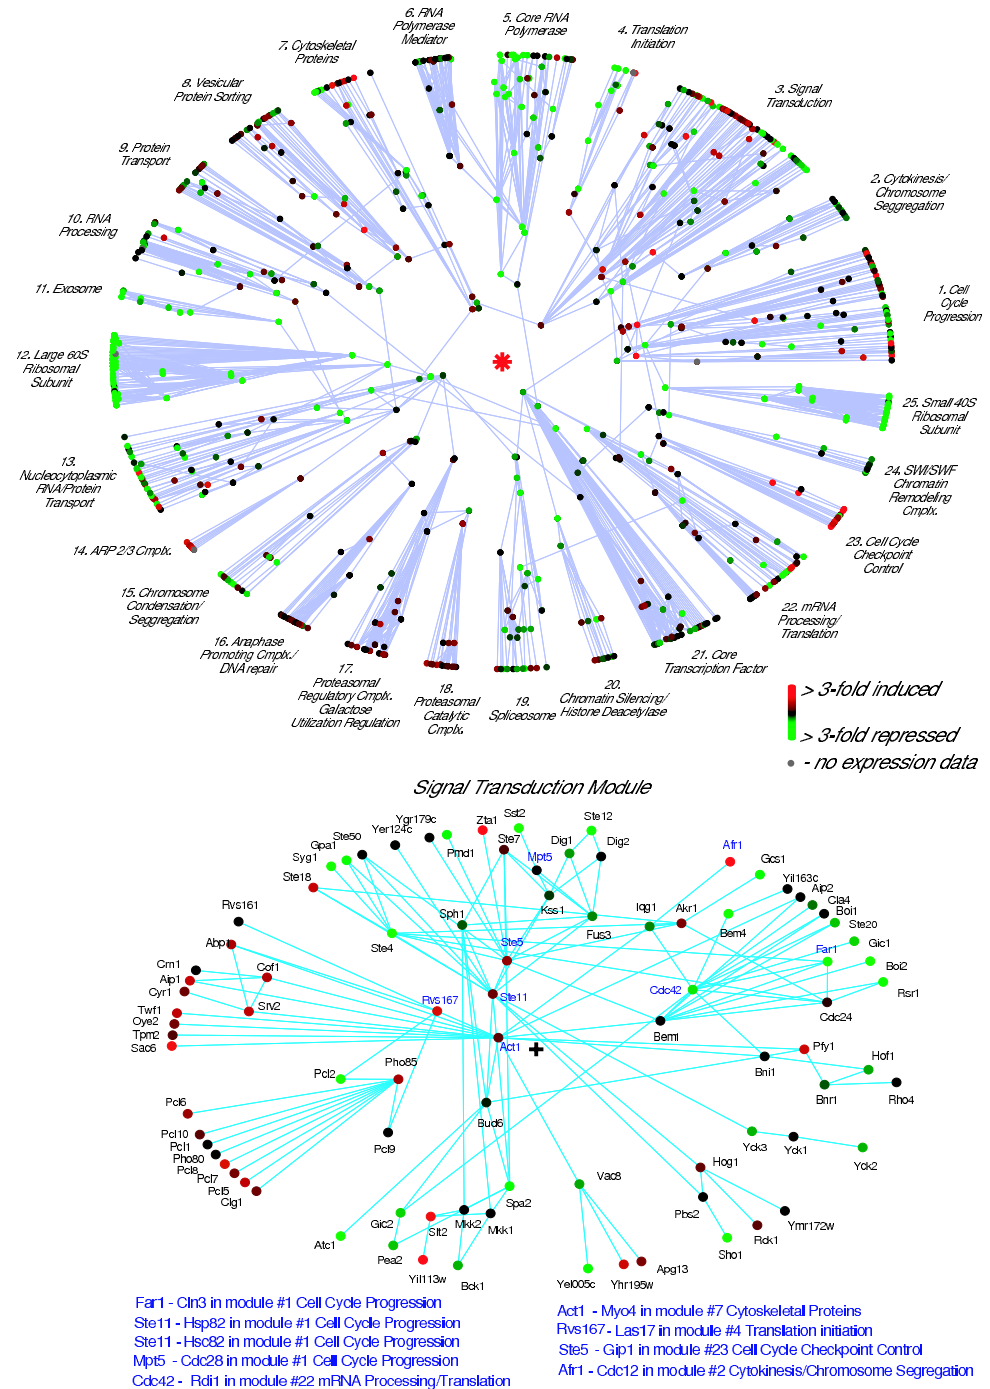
6. RNA Polymerase Mediator

5. Core RNA Polymerase

4. Translation Initiation

7. Cytoskeletal Proteins

3. Signal Transduction

8. Vesicular Protein Sorting

9. Protein Transport

2. Cytokinesis/ Chromosome Seggregation

10. RNA Processing

1. Cell Cycle Progression

11. Exosome

12. Large 60S Ribosomal Subunit

25. Small 40S Ribosomal Subunit

13. Nucleocytoplasmic RNA/Protein Transport

24. SWI/SWF Chromatin Remodeling Cmplx.

14. ARP 2/3 Cmplx.

23. Cell Cycle Checkpoint Control

15. Chromosome Condensation/ Seggregation

22. mRNA Processing/ Translation

16. Anaphase Promoting Cmplx./ DNA repair

21. Core Transcription Factor

17. Proteasomal Regulatory Cmplx. Galactose Utilization Regulation

18. Proteasomal Catalytic Cmplx.

19. Spliceosome

20. Chromatin Silencing/ Histone Deacetylase

> 3-fold induced

> 3-fold repressed

- no expression data

Signal Transduction Module

Zta1 Sst2 Ygr179c Ste12 Yer124c Ste7 Ste50 Dig1 Gpa1 Prrd1 Mpt5 Dig2 Syg1 Afr1 Gcs1 Ste18 Yil163c Aip2 Cla4 Kss1 Rvs161 Igg1 Akr1 Boi1 Sph1 Fus3 Ste20 Bem4 Ste4 Ste5 Gic1 Far1 Abp1 Boi2 Cdc42 Srv2 Ste11 Rsr1 Crn1 Cof1 Aip1 Cyr1 Rvs167 Cdc24 Twf1 Oye2 Tpm2 Act1 Bem1 Sac6 Pfy1 Hof1 Pcl2 Pho85 Bni1 Bnr1 Rho4 Pcl6 Bud6 Pcl9 Pcl10 Pcl1 Yck3 Yck1 Pho80 Yck2 Pcl8 Hog1 Pcl7 Vac8 Pcl5 Clg1 Spa2 Pbs2 Gic2 Mkk2 Ymr172w Slt2 Mkk1 Atc1 Rck1 Sho1 Pea2 Yil113w Apg13 Bck1 Yel005c Yhr195w

Far1 - Cln3 in module #1 Cell Cycle Progression
Ste11 - Hsp82 in module #1 Cell Cycle Progression
Ste11 - Hsc82 in module #1 Cell Cycle Progression
Mpt5 - Cdc28 in module #1 Cell Cycle Progression
Cdc42 - Rdi1 in module #22 mRNA Processing/Translation

Act1 - Myo4 in module #7 Cytoskeletal Proteins
Rvs167 - Las17 in module #4 Translation initiation
Ste5 - Gip1 in module #23 Cell Cycle Checkpoint Control
Afr1 - Cdc12 in module #2 Cytokinesis/Chromosome Segregation